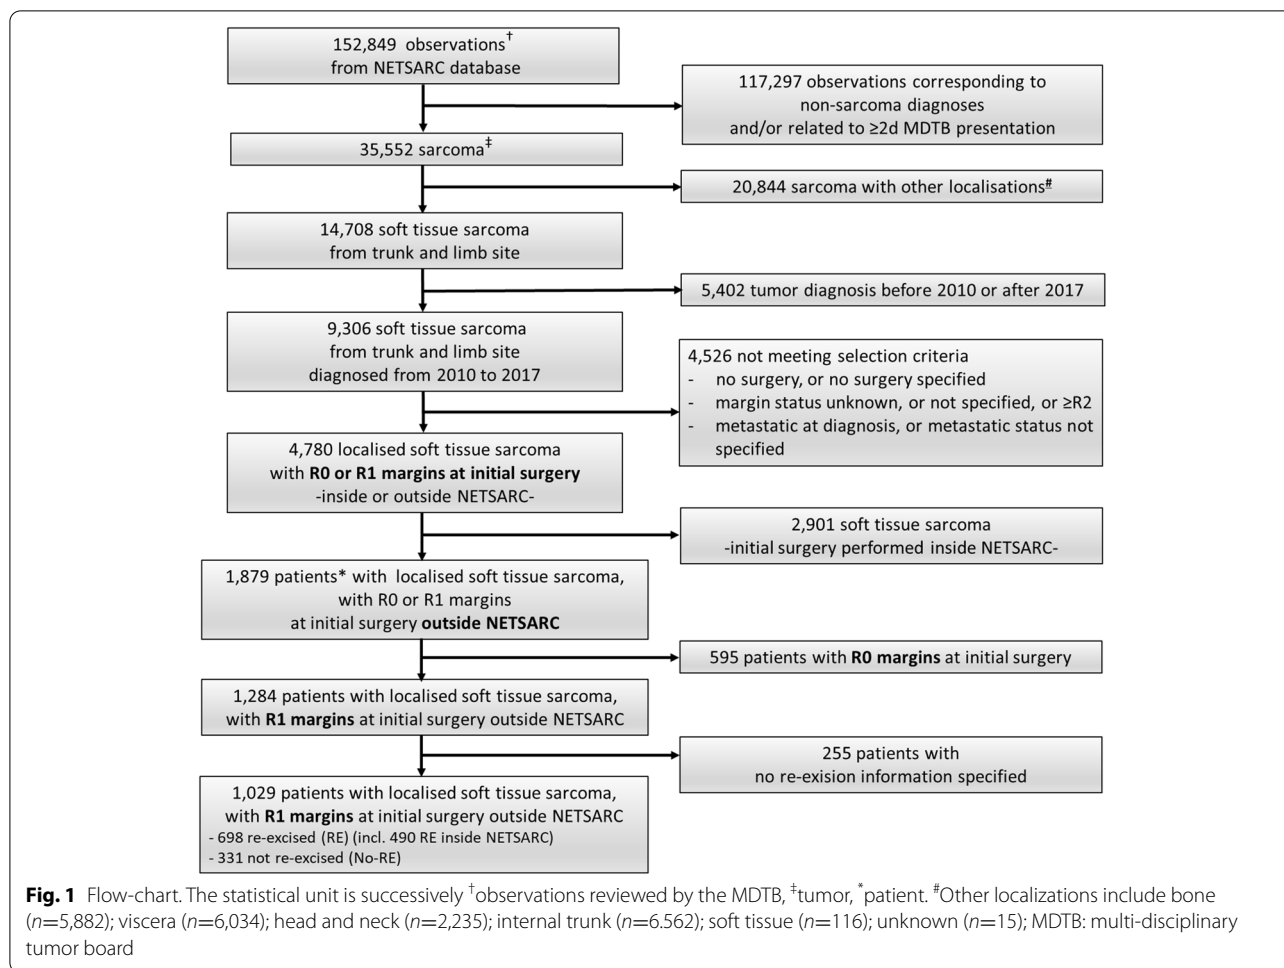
152,849 observations$^{†}$
from NETSARC database

117,297 observations corresponding to non-sarcoma diagnoses and/or related to ≥2d MDTB presentation

35,552 sarcoma$^{‡}$

20,844 sarcoma with other localisations$^{\#}$

14,708 soft tissue sarcoma
from trunk and limb site

5,402 tumor diagnosis before 2010 or after 2017

9,306 soft tissue sarcoma
from trunk and limb site
diagnosed from 2010 to 2017

4,526 not meeting selection criteria
- no surgery, or no surgery specified
- margin status unknown, or not specified, or ≥R2
- metastatic at diagnosis, or metastatic status not specified

4,780 localised soft tissue sarcoma
with **R0 or R1 margins at initial surgery**
-inside or outside NETSARC-

2,901 soft tissue sarcoma
-initial surgery performed inside NETSARC-

1,879 patients* with localised soft tissue sarcoma,
with R0 or R1 margins
at initial surgery **outside NETSARC**

595 patients with **R0 margins** at initial surgery

1,284 patients with localised soft tissue sarcoma,
with **R1 margins** at initial surgery outside NETSARC

255 patients with
no re-exision information specified

1,029 patients with localised soft tissue sarcoma,
with **R1 margins** at initial surgery outside NETSARC
- 698 re-excised (RE) (incl. 490 RE inside NETSARC)
- 331 not re-excised (No-RE)

**Fig. 1** Flow-chart. The statistical unit is successively $^{†}$observations reviewed by the MDTB, $^{‡}$tumor, $^{*}$patient. $^{\#}$Other localizations include bone (*n*=5,882); viscera (*n*=6,034); head and neck (*n*=2,235); internal trunk (*n*=6.562); soft tissue (*n*=116); unknown (*n*=15); MDTB: multi-disciplinary tumor board